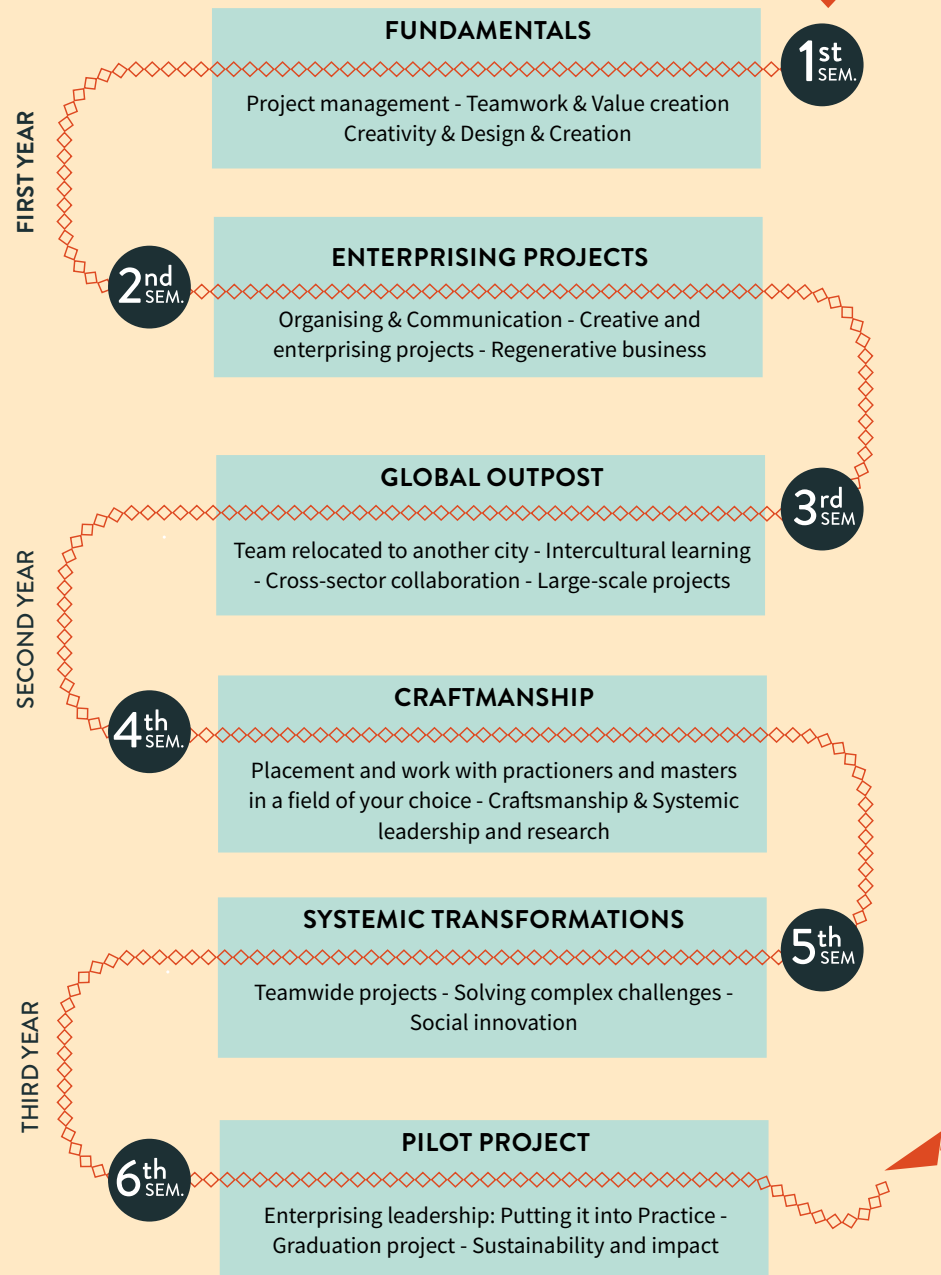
FUNDAMENTALS

1st SEM.

Project management - Teamwork & Value creation Creativity & Design & Creation

FIRST YEAR

ENTERPRISING PROJECTS

2nd SEM.

Organising & Communication - Creative and enterprising projects - Regenerative business

GLOBAL OUTPOST

3rd SEM

Team relocated to another city - Intercultural learning - Cross-sector collaboration - Large-scale projects

SECOND YEAR

CRAFTMANSHIP

4th SEM.

Placement and work with practioners and masters in a field of your choice - Craftsmanship & Systemic leadership and research

SYSTEMIC TRANSFORMATIONS

5th SEM

Teamwide projects - Solving complex challenges - Social innovation

THIRD YEAR

PILOT PROJECT

6th SEM.

Enterprising leadership: Putting it into Practice - Graduation project - Sustainability and impact